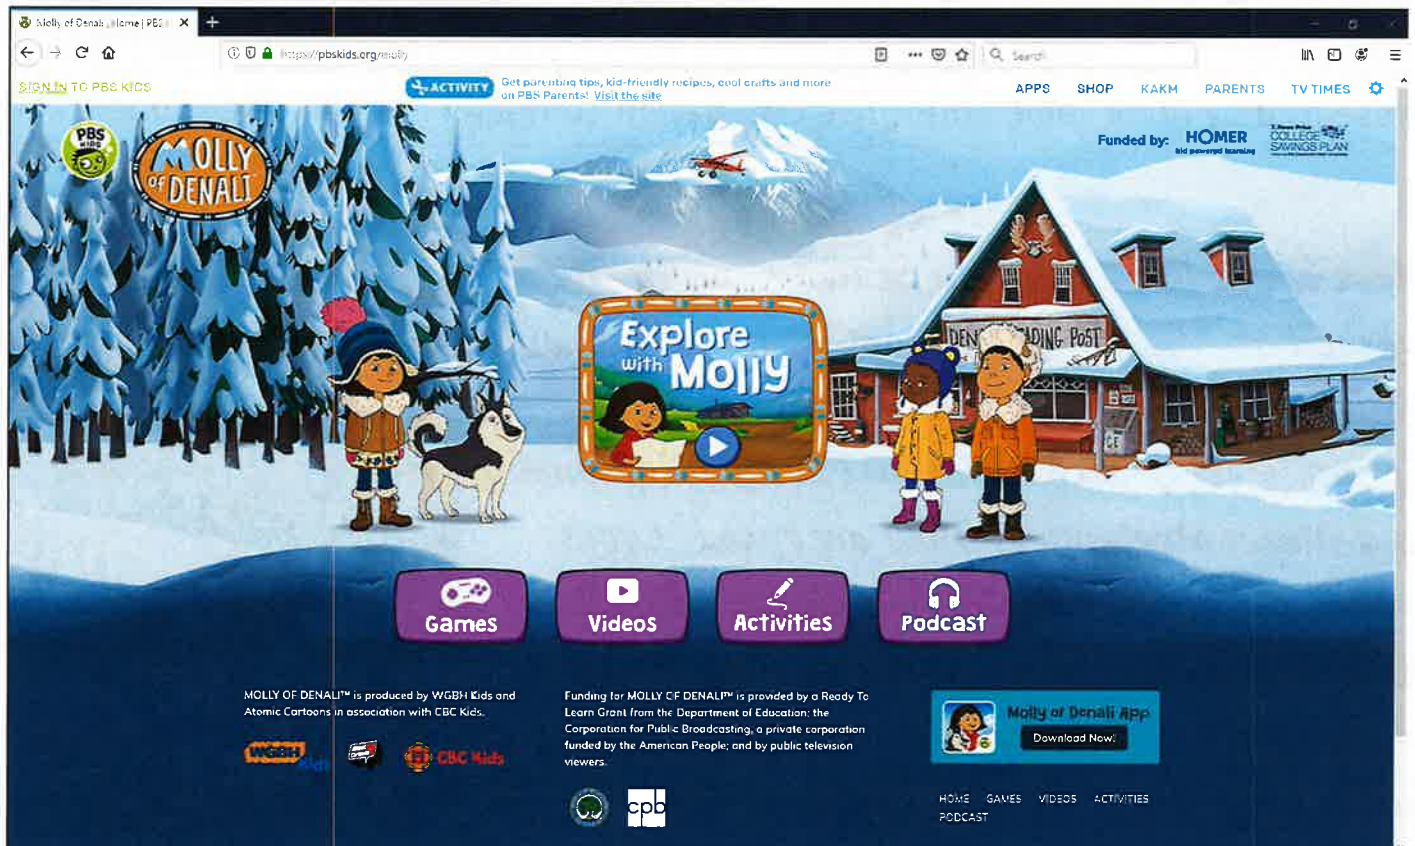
Molly of Denali | Home | PBS

https://pbskids.org/molly

Search

SIGN IN TO PBS KIDS

ACTIVITY Get parenting tips, kid-friendly recipes, cool crafts and more on PBS Parents! Visit the site

APPS SHOP KAKM PARENTS TV TIMES

PBS KIDS

MOLLY OF DENALI

Funded by: HOMER kid powered learning COLLEGE SAVINGS PLAN

DEN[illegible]DING POST

Explore with Molly

Games Videos Activities Podcast

MOLLY OF DENALI™ is produced by WGBH Kids and Atomic Cartoons in association with CBC Kids.

WGBH Kids CBC Kids

Funding for MOLLY OF DENALI™ is provided by a Ready To Learn Grant from the Department of Education; the Corporation for Public Broadcasting, a private corporation funded by the American People; and by public television viewers.

cpb

Molly of Denali App
Download Now!

HOME GAMES VIDEOS ACTIVITIES PODCAST